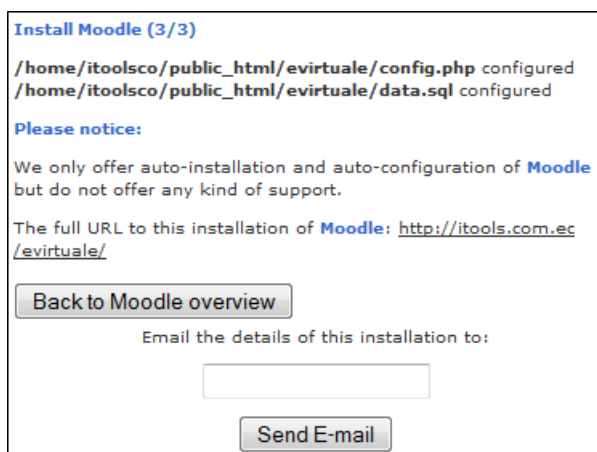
Install Moodle (3/3)

/home/itoolsco/public_html/evirtuale/config.php configured
/home/itoolsco/public_html/evirtuale/data.sql configured

Please notice:

We only offer auto-installation and auto-configuration of Moodle but do not offer any kind of support.

The full URL to this installation of Moodle: http://itools.com.ec/evirtuale/

Back to Moodle overview

Email the details of this installation to:

Send E-mail